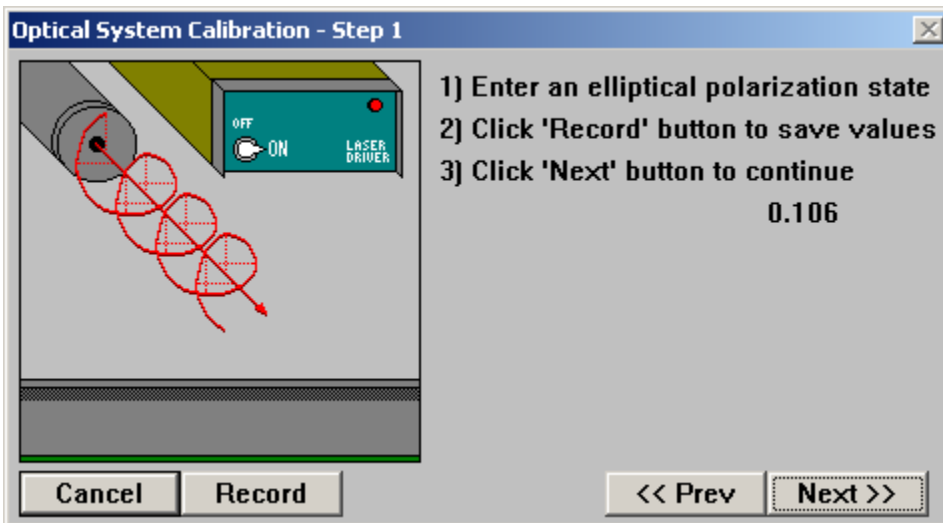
Optical System Calibration - Step 1

OFF
ON
LASER DRIVER

1) Enter an elliptical polarization state
2) Click 'Record' button to save values
3) Click 'Next' button to continue
0.106

Cancel
Record
<< Prev
Next >>